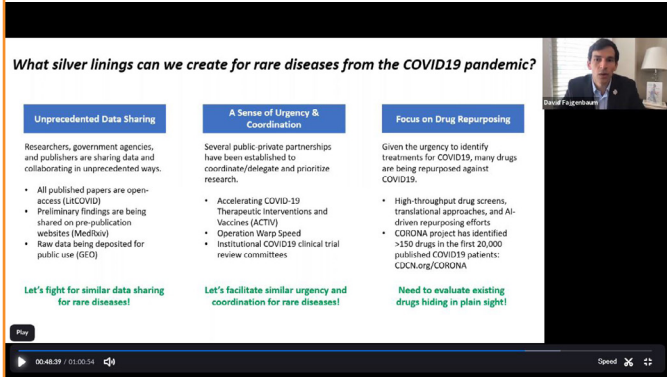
What silver linings can we create for rare diseases from the COVID19 pandemic?

David Fajgenbaum

Unprecedented Data Sharing

Researchers, government agencies, and publishers are sharing data and collaborating in unprecedented ways.

- All published papers are open-access (LitCOVID)
- Preliminary findings are being shared on pre-publication websites (Medrxiv)
- Raw data being deposited for public use (GEO)

Let's fight for similar data sharing for rare diseases!

A Sense of Urgency & Coordination

Several public-private partnerships have been established to coordinate/delegate and prioritize research.

- Accelerating COVID-19 Therapeutic Interventions and Vaccines (ACTIV)
- Operation Warp Speed
- Institutional COVID19 clinical trial review committees

Let's facilitate similar urgency and coordination for rare diseases!

Focus on Drug Repurposing

Given the urgency to identify treatments for COVID19, many drugs are being repurposed against COVID19.

- High-throughput drug screens, translational approaches, and AI-driven repurposing efforts
- CORONA project has identified >150 drugs in the first 20,000 published COVID19 patients: CDCN.org/CORONA

Need to evaluate existing drugs hiding in plain sight!

Play

00:48:39 / 01:00:54

Speed